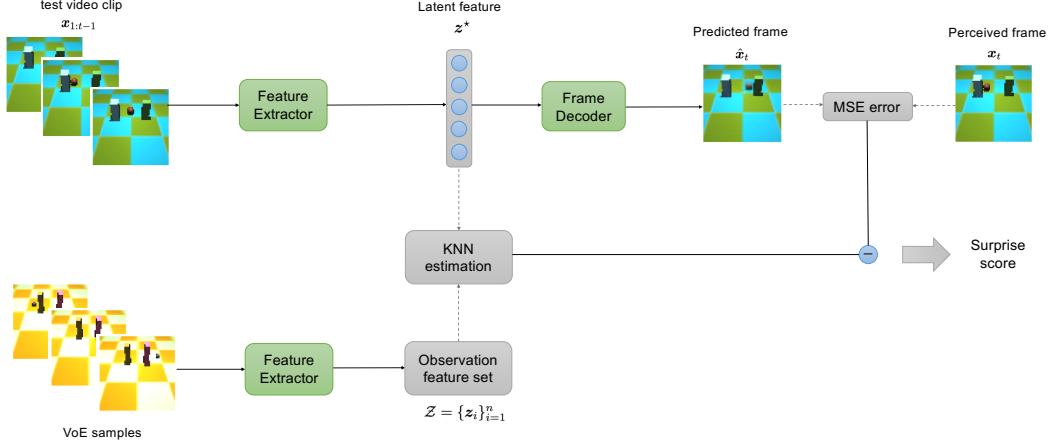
test video clip
$\boldsymbol{x}_{1:t-1}$

Latent feature
$\boldsymbol{z}^{\star}$

Predicted frame
$\hat{\boldsymbol{x}}_t$

Perceived frame
$\boldsymbol{x}_t$

Feature Extractor

Frame Decoder

MSE error

KNN estimation

$-$

Surprise score

Feature Extractor

Observation feature set

$\mathcal{Z} = \{\boldsymbol{z}_i\}_{i=1}^{n}$

VoE samples